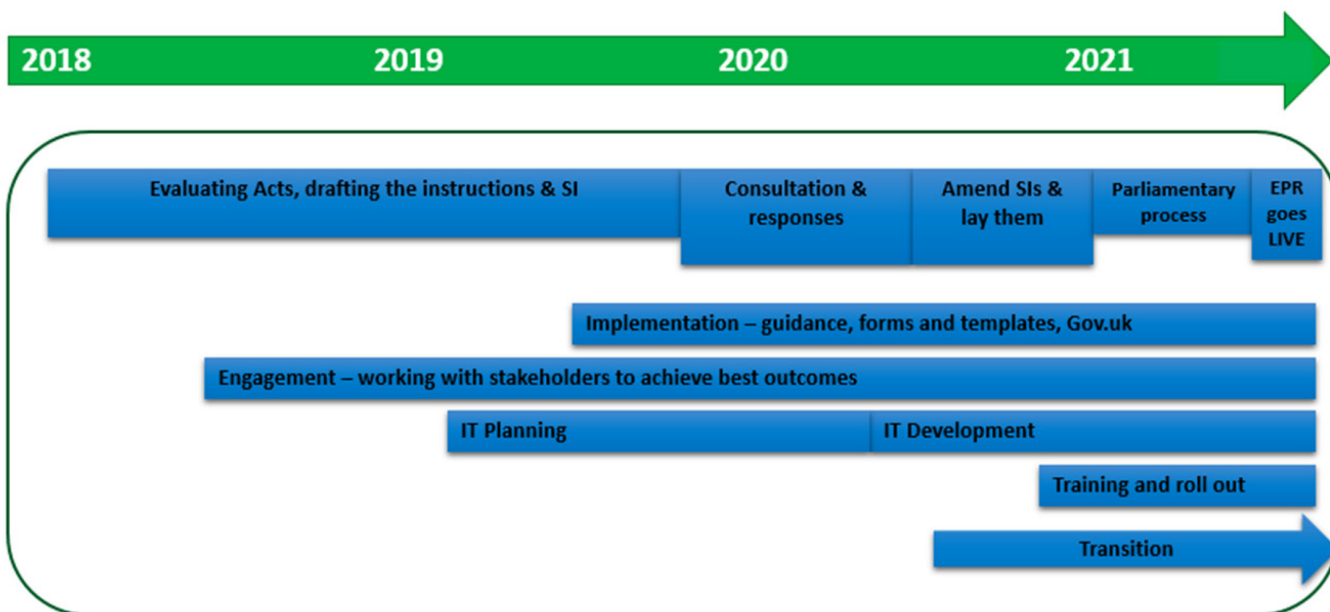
2018 2019 2020 2021

Evaluating Acts, drafting the instructions & SI

Consultation & responses

Amend SIs & lay them

Parliamentary process

EPR goes LIVE

Implementation – guidance, forms and templates, Gov.uk

Engagement – working with stakeholders to achieve best outcomes

IT Planning

IT Development

Training and roll out

Transition